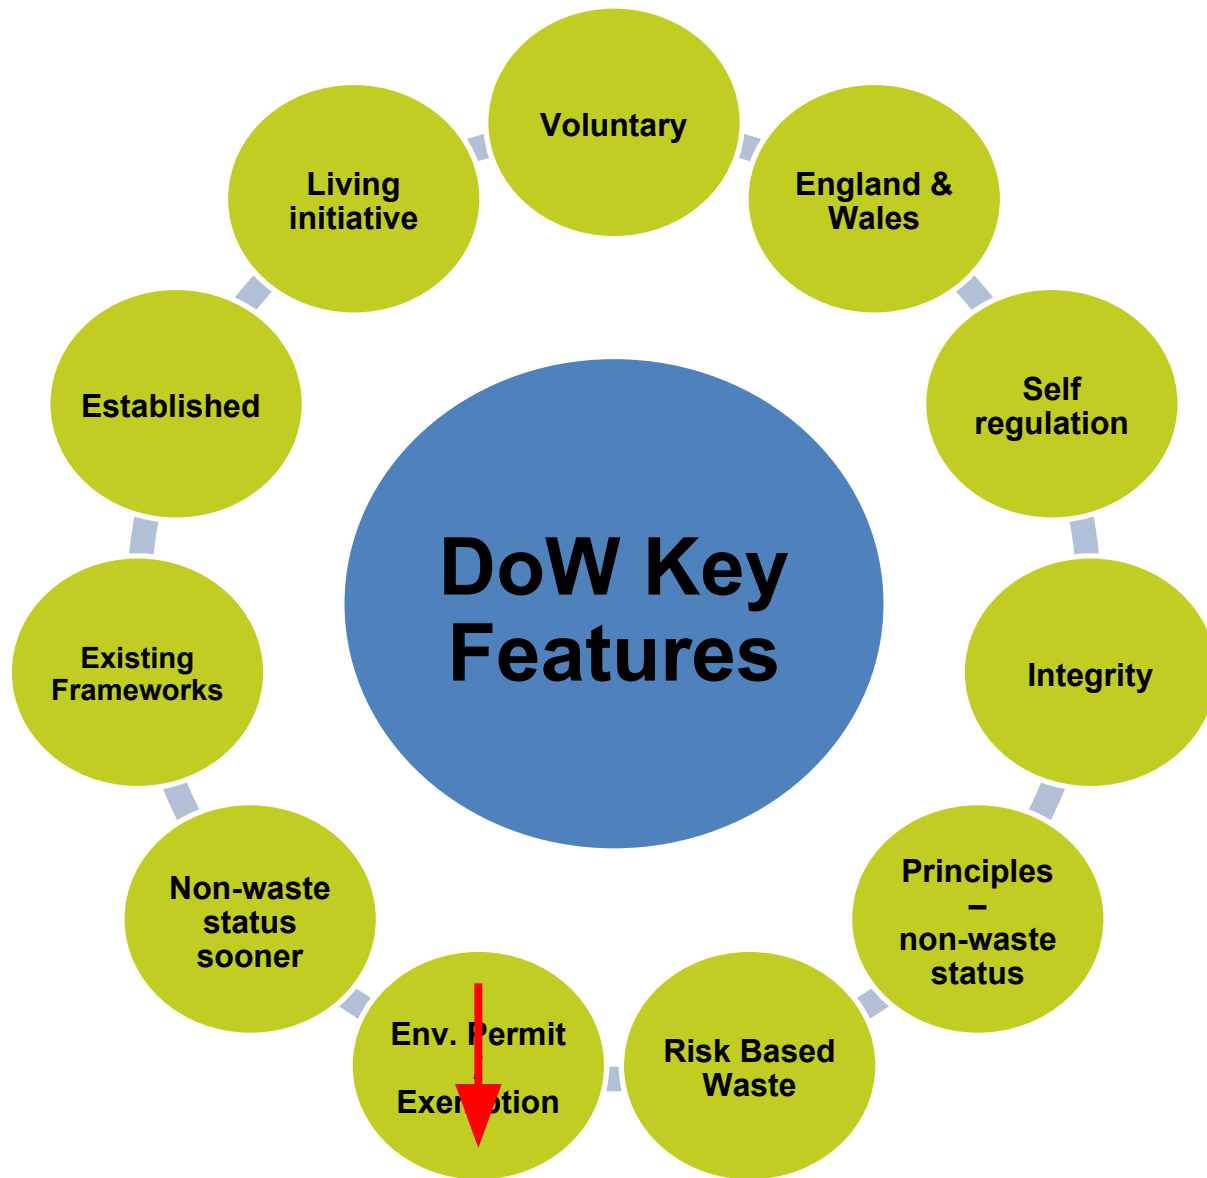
DoW Key Features

Voluntary

England & Wales

Self regulation

Integrity

Principles – non-waste status

Risk Based Waste

Env. Permit

Exemption

Non-waste status sooner

Existing Frameworks

Established

Living initiative